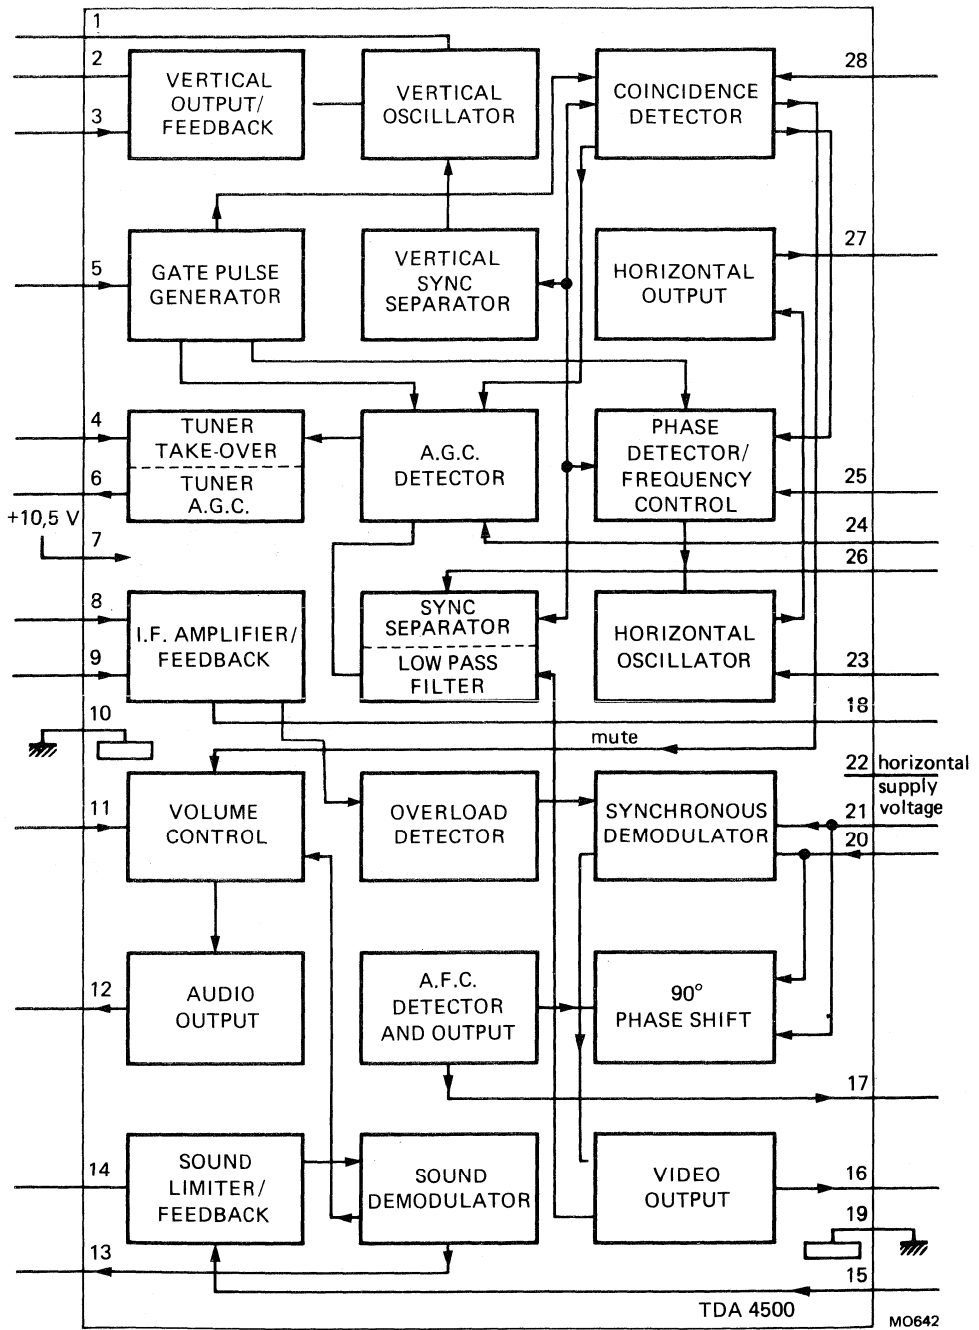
1
2
3
VERTICAL OUTPUT/ FEEDBACK
VERTICAL OSCILLATOR
COINCIDENCE DETECTOR
28
5
GATE PULSE GENERATOR
VERTICAL SYNC SEPARATOR
HORIZONTAL OUTPUT
27
4
6
TUNER TAKE-OVER
TUNER A.G.C.
A.G.C. DETECTOR
PHASE DETECTOR/ FREQUENCY CONTROL
25
24
+10,5 V
7
26
8
9
I.F. AMPLIFIER/ FEEDBACK
SYNC SEPARATOR
LOW PASS FILTER
HORIZONTAL OSCILLATOR
23
10
18
mute
22 horizontal supply voltage
11
VOLUME CONTROL
OVERLOAD DETECTOR
SYNCHRONOUS DEMODULATOR
21
20
12
AUDIO OUTPUT
A.F.C. DETECTOR AND OUTPUT
90° PHASE SHIFT
17
14
SOUND LIMITER/ FEEDBACK
SOUND DEMODULATOR
VIDEO OUTPUT
16
19
13
15
TDA 4500
MO642